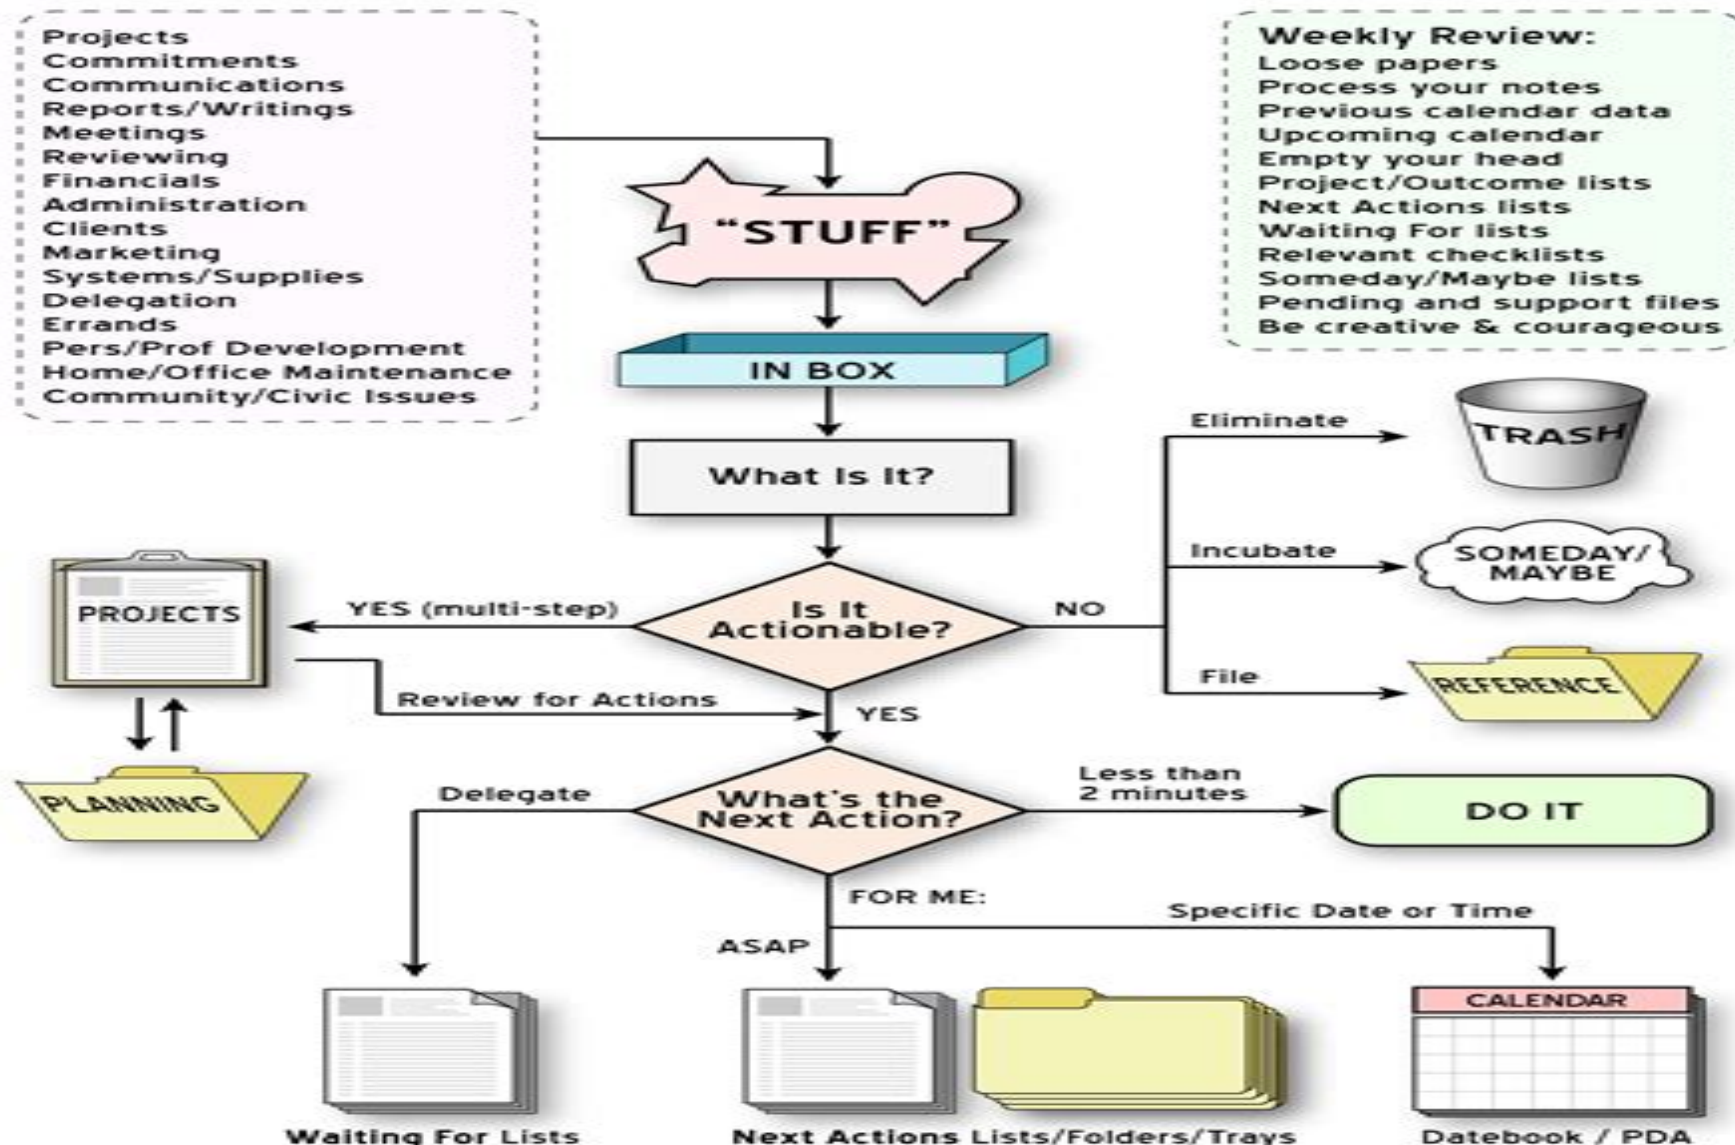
Projects
Commitments
Communications
Reports/Writings
Meetings
Reviewing
Financials
Administration
Clients
Marketing
Systems/Supplies
Delegation
Errands
Pers/Prof Development
Home/Office Maintenance
Community/Civic Issues

Weekly Review:
Loose papers
Process your notes
Previous calendar data
Upcoming calendar
Empty your head
Project/Outcome lists
Next Actions lists
Waiting For lists
Relevant checklists
Someday/Maybe lists
Pending and support files
Be creative & courageous

"STUFF"

IN BOX

What Is It?

Eliminate

TRASH

Incubate

SOMEDAY/ MAYBE

PROJECTS

YES (multi-step)

Is It Actionable?

NO

File

REFERENCE

Review for Actions

YES

PLANNING

Delegate

What's the Next Action?

Less than 2 minutes

DO IT

FOR ME:

Specific Date or Time

ASAP

CALENDAR

Waiting For Lists

Next Actions Lists/Folders/Trays

Datebook / PDA